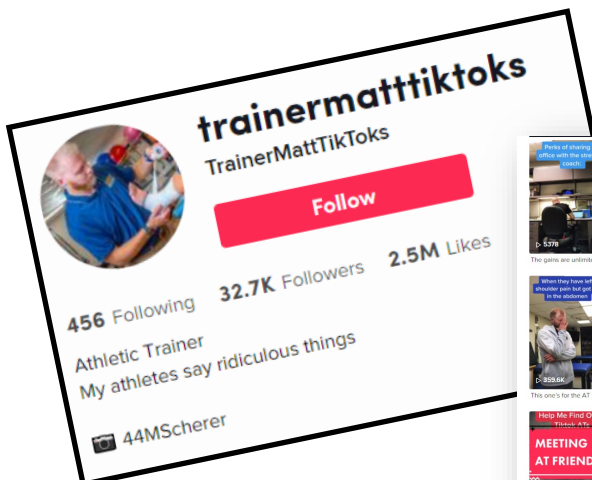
trainermatttiktoks

TrainerMattTikToks

Follow

456 Following 32.7K Followers 2.5M Likes

Athletic Trainer
My athletes say ridiculous things

44MScherer

Perks of sharing office with the stre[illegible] coach:

537B

The gains are unlimit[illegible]

When they have left shoulder pain but get in the abdomen

359.6K

This one's for the AT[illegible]

Help Me Find O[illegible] Tiktok ATs

MEETING AT FRIEND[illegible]